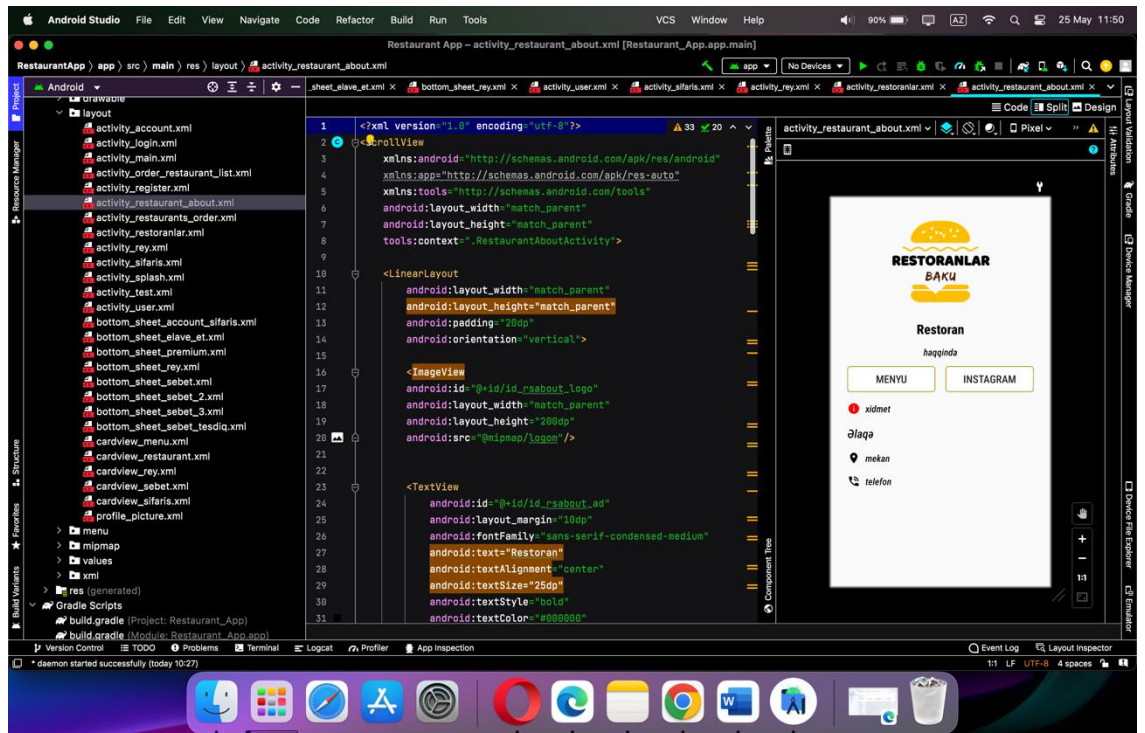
Android Studio File Edit View Navigate Code Refactor Build Run Tools VCS Window Help 90% AZ 25 May 11:50

Restaurant App – activity_restaurant_about.xml [Restaurant_App.app.main]

RestaurantApp 〉 app 〉 src 〉 main 〉 res 〉 layout 〉 activity_restaurant_about.xml

app No Devices

Android

drawable
layout
activity_account.xml
activity_login.xml
activity_main.xml
activity_order_restaurant_list.xml
activity_register.xml
activity_restaurant_about.xml
activity_restaurants_order.xml
activity_restoranlar.xml
activity_rey.xml
activity_sifaris.xml
activity_splash.xml
activity_test.xml
activity_user.xml
bottom_sheet_account_sifaris.xml
bottom_sheet_elave_et.xml
bottom_sheet_premium.xml
bottom_sheet_rey.xml
bottom_sheet_sebet.xml
bottom_sheet_sebet_2.xml
bottom_sheet_sebet_3.xml
bottom_sheet_sebet_tesdiq.xml
cardview_menu.xml
cardview_restaurant.xml
cardview_rey.xml
cardview_sebet.xml
cardview_sifaris.xml
profile_picture.xml
menu
mipmap
values
xml
res (generated)
Gradle Scripts
build.gradle (Project: Restaurant_App)
build.gradle (Module: Restaurant_App.app)

sheet_elave_et.xml bottom_sheet_rey.xml activity_user.xml activity_sifaris.xml activity_rey.xml activity_restoranlar.xml activity_restaurant_about.xml

Code Split Design

1 <?xml version="1.0" encoding="utf-8"?>
2 <ScrollView
3 xmlns:android="http://schemas.android.com/apk/res/android"
4 xmlns:app="http://schemas.android.com/apk/res-auto"
5 xmlns:tools="http://schemas.android.com/tools"
6 android:layout_width="match_parent"
7 android:layout_height="match_parent"
8 tools:context=".RestaurantAboutActivity">
9
10 <LinearLayout
11 android:layout_width="match_parent"
12 android:layout_height="match_parent"
13 android:padding="20dp"
14 android:orientation="vertical">
15
16 <ImageView
17 android:id="@+id/id_rsabout_logo"
18 android:layout_width="match_parent"
19 android:layout_height="200dp"
20 android:src="@mipmap/logom"/>
21
22
23 <TextView
24 android:id="@+id/id_rsabout_ad"
25 android:layout_margin="10dp"
26 android:fontFamily="sans-serif-condensed-medium"
27 android:text="Restoran"
28 android:textAlignment="center"
29 android:textSize="25dp"
30 android:textStyle="bold"
31 android:textColor="#000000"

A 33 ✓ 20

activity_restaurant_about.xml Pixel

RESTORANLAR
BAKU

Restoran
haqqinda
MENYU
INSTAGRAM
xidmet
Əlaqə
mekan
telefon

1:1

Palette Component Tree Project Resource Manager Structure Favorites Build Variants Layout Validation Attributes Gradle Device Manager Device File Explorer Emulator

Version Control TODO Problems Terminal Logcat Profiler App Inspection Event Log Layout Inspector

* daemon started successfully (today 10:27) 1:1 LF UTF-8 4 spaces